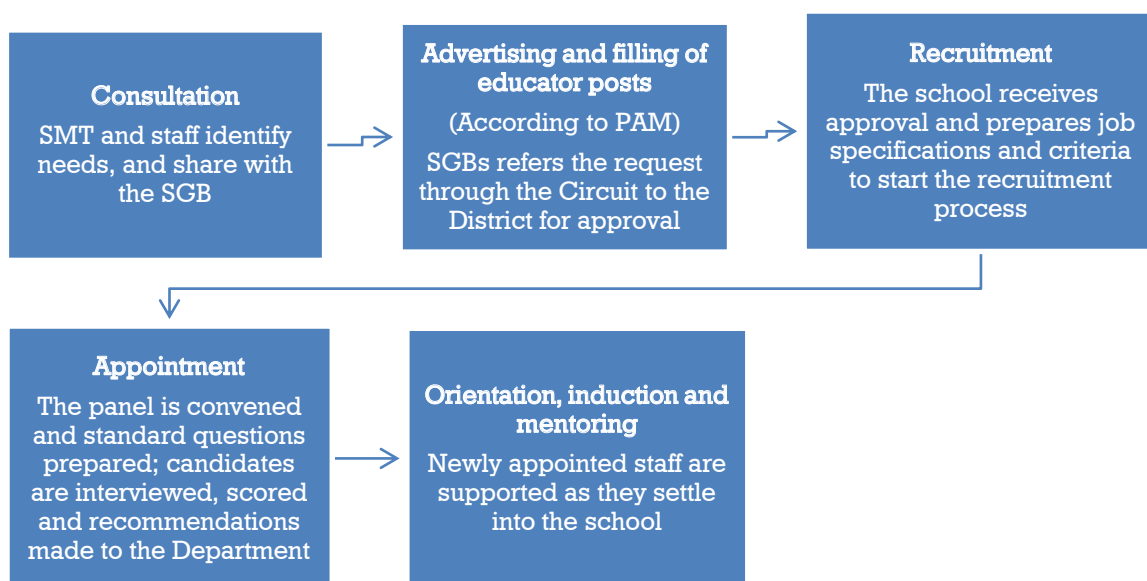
Consultation
SMT and staff identify needs, and share with the SGB

Advertising and filling of educator posts
(According to PAM)
SGBs refers the request through the Circuit to the District for approval

Recruitment
The school receives approval and prepares job specifications and criteria to start the recruitment process

Appointment
The panel is convened and standard questions prepared; candidates are interviewed, scored and recommendations made to the Department

Orientation, induction and mentoring
Newly appointed staff are supported as they settle into the school